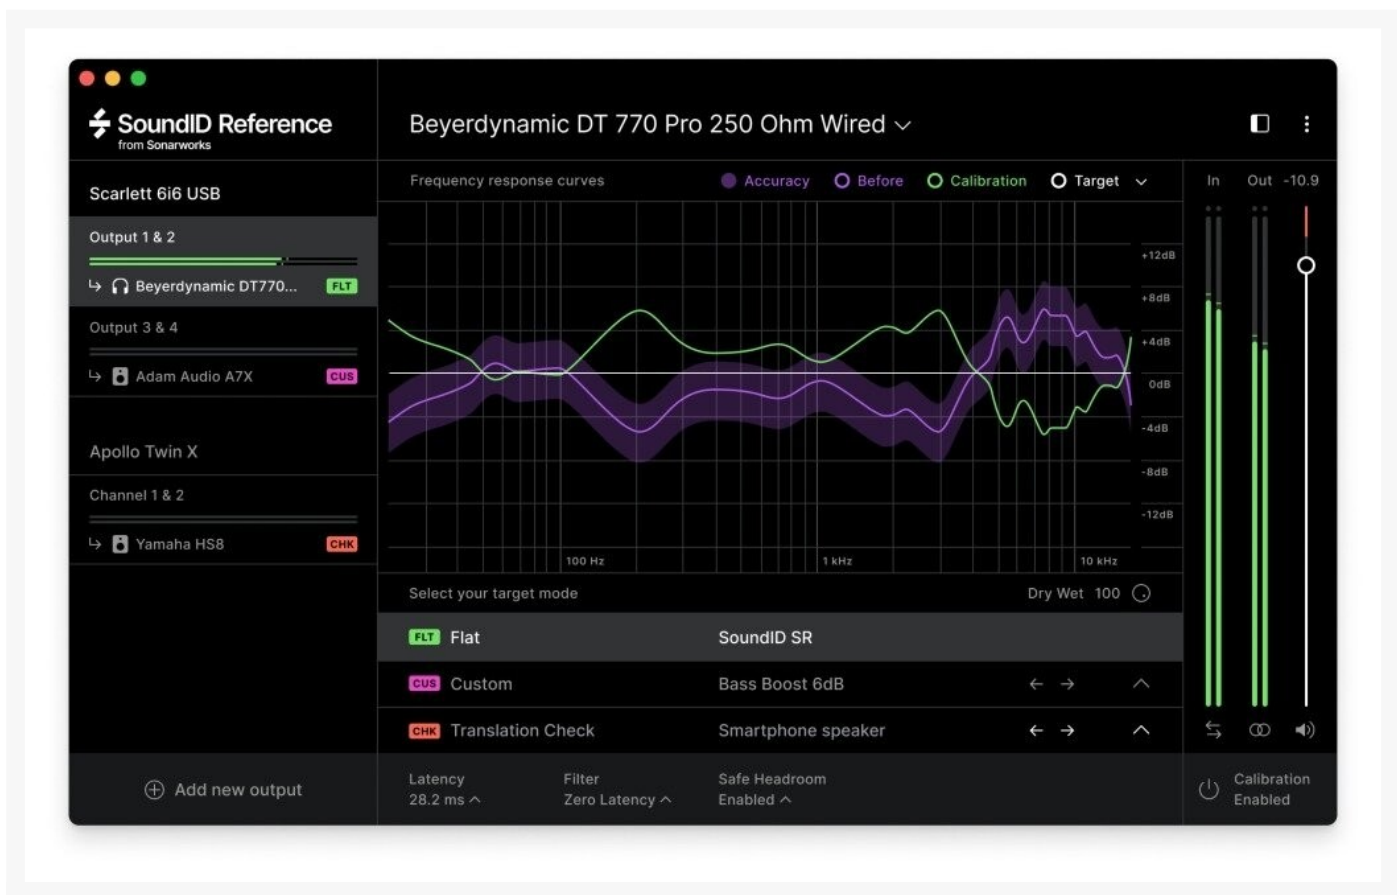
SoundID Reference
from Sonarworks

Beyerdynamic DT 770 Pro 250 Ohm Wired

Scarlett 6i6 USB

Output 1 & 2

Beyerdynamic DT770... FLT

Output 3 & 4

Adam Audio A7X CUS

Apollo Twin X

Channel 1 & 2

Yamaha HS8 CHK

Add new output

Frequency response curves

Accuracy Before Calibration Target

+12dB
+8dB
+4dB
0dB
-4dB
-8dB
-12dB

100 Hz
1 kHz
10 kHz

Select your target mode

Dry Wet 100

FLT Flat SoundID SR

CUS Custom Bass Boost 6dB

CHK Translation Check Smartphone speaker

Latency
28.2 ms

Filter
Zero Latency

Safe Headroom
Enabled

In Out -10.9

Calibration
Enabled